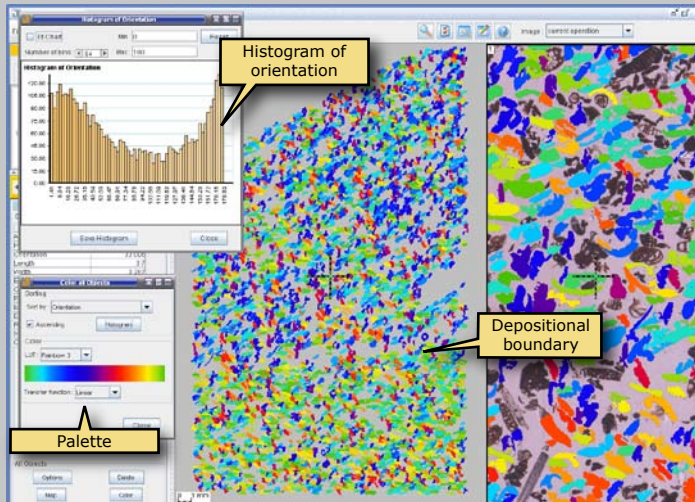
Histogram of Orientation

Fit Chart

Min: 0

Reset

Number of bins: 64

Max: 180

Histogram of Orientation

120.00

110.00

100.00

90.00

80.00

70.00

60.00

50.00

40.00

30.00

20.00

10.00

0.00

Save Histogram

Close

Histogram of orientation

Image: current operation

Orientation

Length

Width

Color of Objects

Sorting

Sort by: Orientation

Ascending

Histogram

Color

LUT: Rainbow 3

Transfer function: Linear

Close

Palette

Depositional boundary

All Objects

Options

Delete

Map

Color